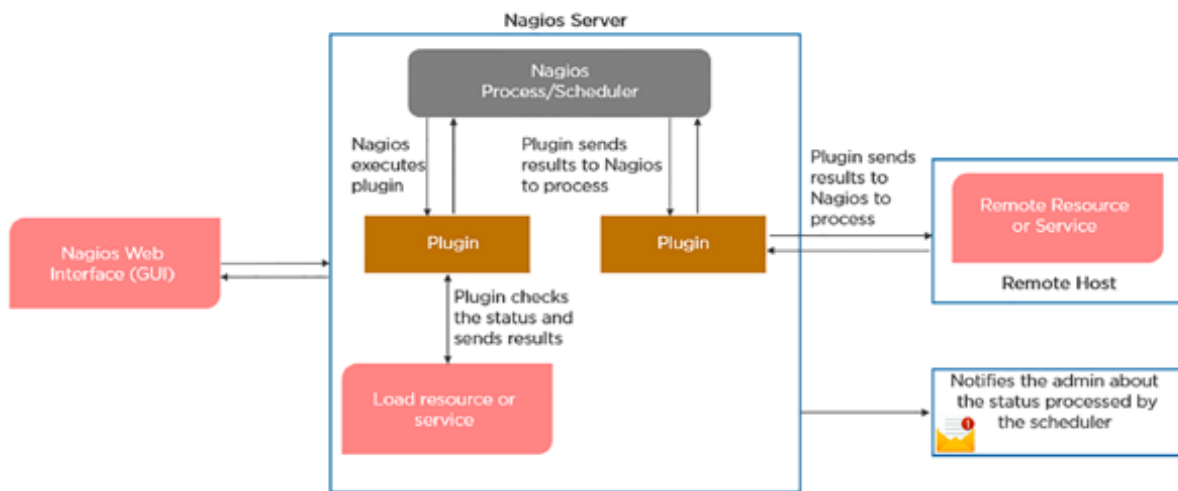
Nagios Server

Nagios Process/Scheduler

Nagios executes plugin

Plugin sends results to Nagios to process

Plugin sends results to Nagios to process

Nagios Web Interface (GUI)

Plugin

Plugin

Remote Resource or Service

Remote Host

Plugin checks the status and sends results

Load resource or service

Notifies the admin about the status processed by the scheduler